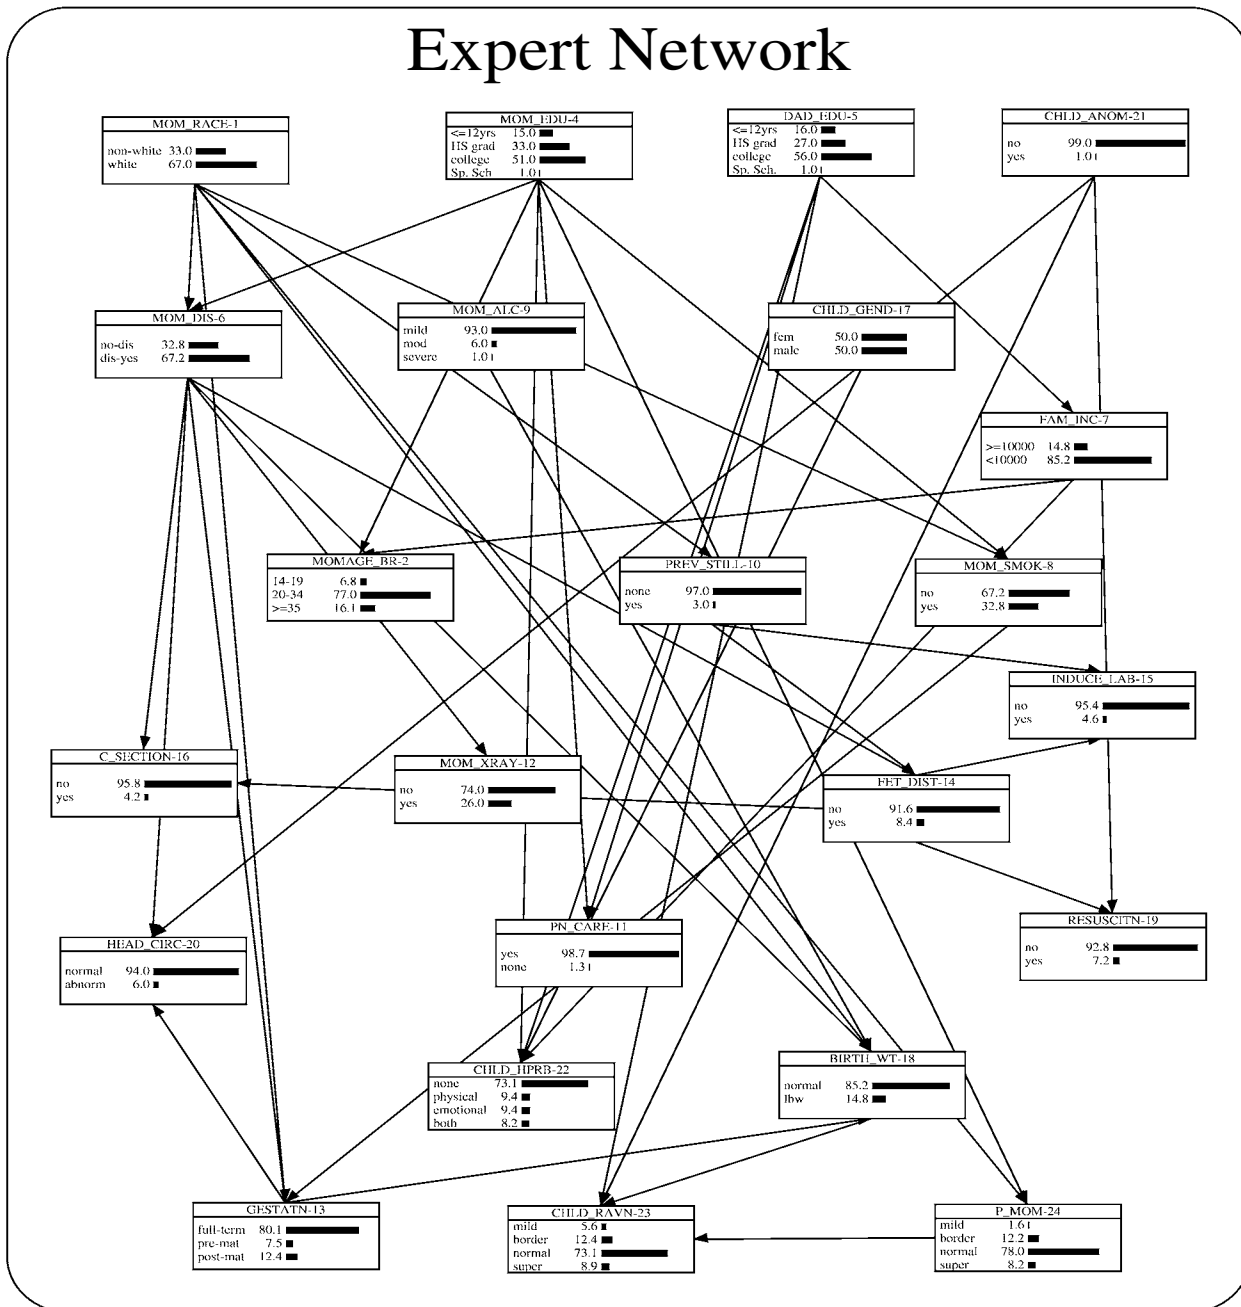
Expert Network

MOM_RACE-1
non-white 33.0
white 67.0

MOM_EDU-4
<=12yrs 15.0
HS grad 33.0
college 51.0
Sp. Sch 1.0

DAD_EDU-5
<=12yrs 16.0
HS grad 27.0
college 56.0
Sp. Sch. 1.0

CHLD_ANOM-21
no 99.0
yes 1.0

MOM_DIS-6
no-dis 32.8
dis-yes 67.2

MOM_ALC-9
mild 93.0
mod 6.0
severe 1.0

CHLD_GEND-17
fem 50.0
male 50.0

FAM_INC-7
>=10000 14.8
<10000 85.2

MOMAGE_BR-2
14-19 6.8
20-34 77.0
>=35 16.1

PREV_STILL-10
none 97.0
yes 3.0

MOM_SMOK-8
no 67.2
yes 32.8

INDUCE_LAB-15
no 95.4
yes 4.6

C_SECTION-16
no 95.8
yes 4.2

MOM_XRAY-12
no 74.0
yes 26.0

FET_DIST-14
no 91.6
yes 8.4

RESUSCITN-19
no 92.8
yes 7.2

HEAD_CIRC-20
normal 94.0
abnorm 6.0

PN_CARE-11
yes 98.7
none 1.3

CHILD_HPRB-22
none 73.1
physical 9.4
emotional 9.4
both 8.2

BIRTH_WT-18
normal 85.2
lbw 14.8

GESTATN-13
full-term 80.1
pre-mat 7.5
post-mat 12.4

CHLD_RAVN-23
mild 5.6
border 12.4
normal 73.1
super 8.9

P_MOM-24
mild 1.6
border 12.2
normal 78.0
super 8.2